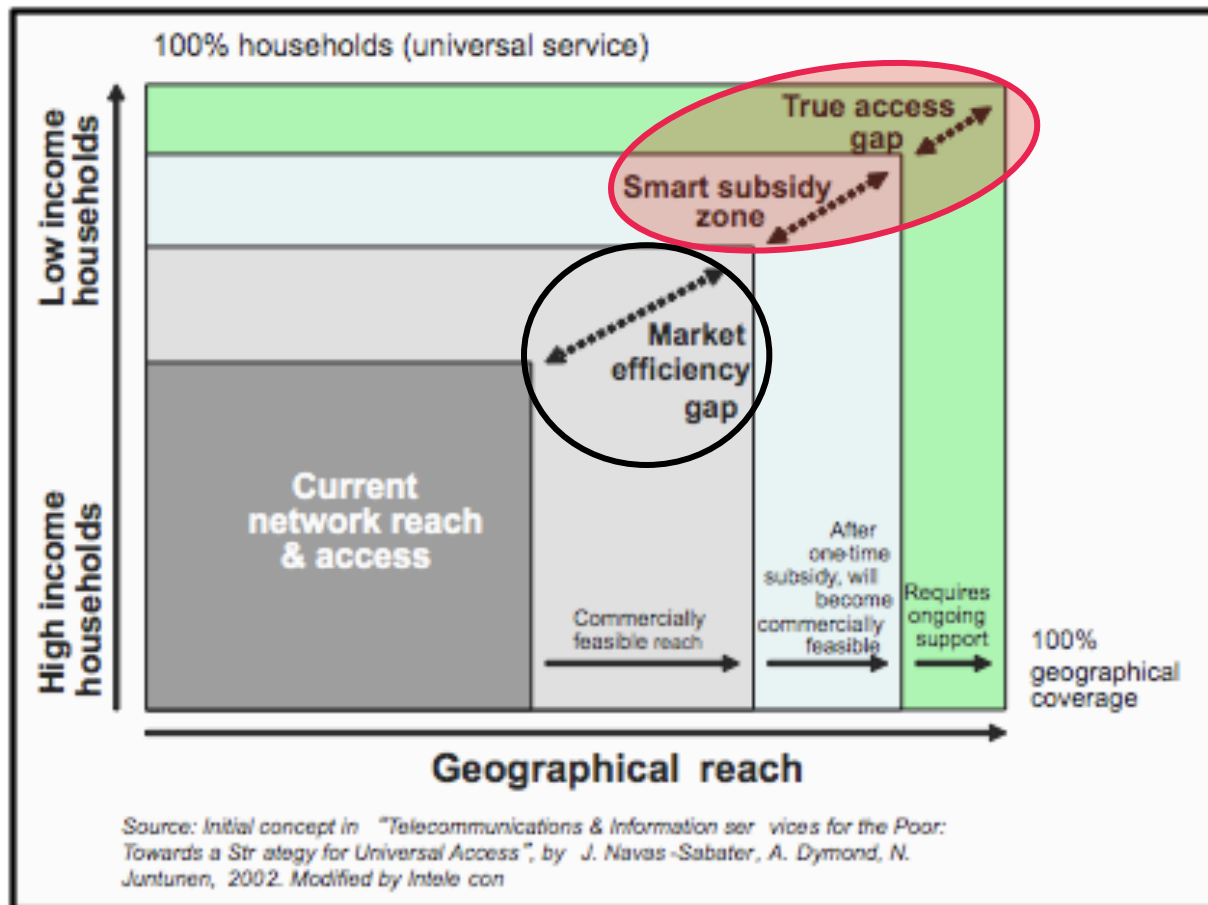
100% households (universal service)

Low income households

High income households

True access gap

Smart subsidy zone

Market efficiency gap

Current network reach & access

Commercially feasible reach

After one-time subsidy, will become commercially feasible

Requires ongoing support

100% geographical coverage

Geographical reach

Source: Initial concept in "Telecommunications & Information ser vices for the Poor: Towards a Str ategy for Universal Access", by J. Navas-Sabater, A. Dymond, N. Juntunen, 2002. Modified by Intele con